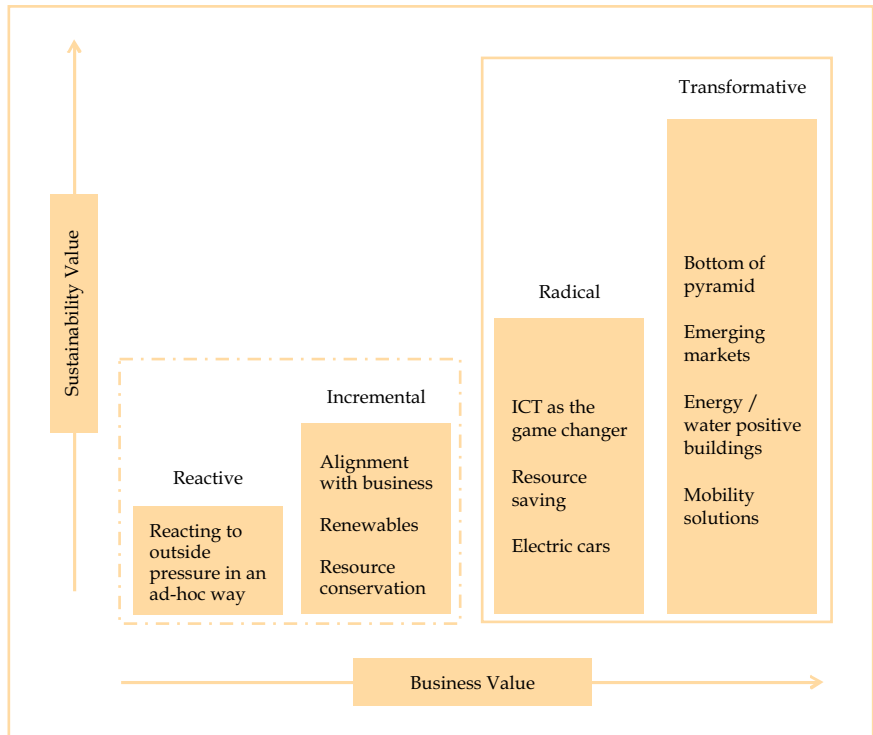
Sustainability Value

Reactive

Reacting to outside pressure in an ad-hoc way

Incremental

Alignment with business

Renewables

Resource conservation

Radical

ICT as the game changer

Resource saving

Electric cars

Transformative

Bottom of pyramid

Emerging markets

Energy / water positive buildings

Mobility solutions

Business Value